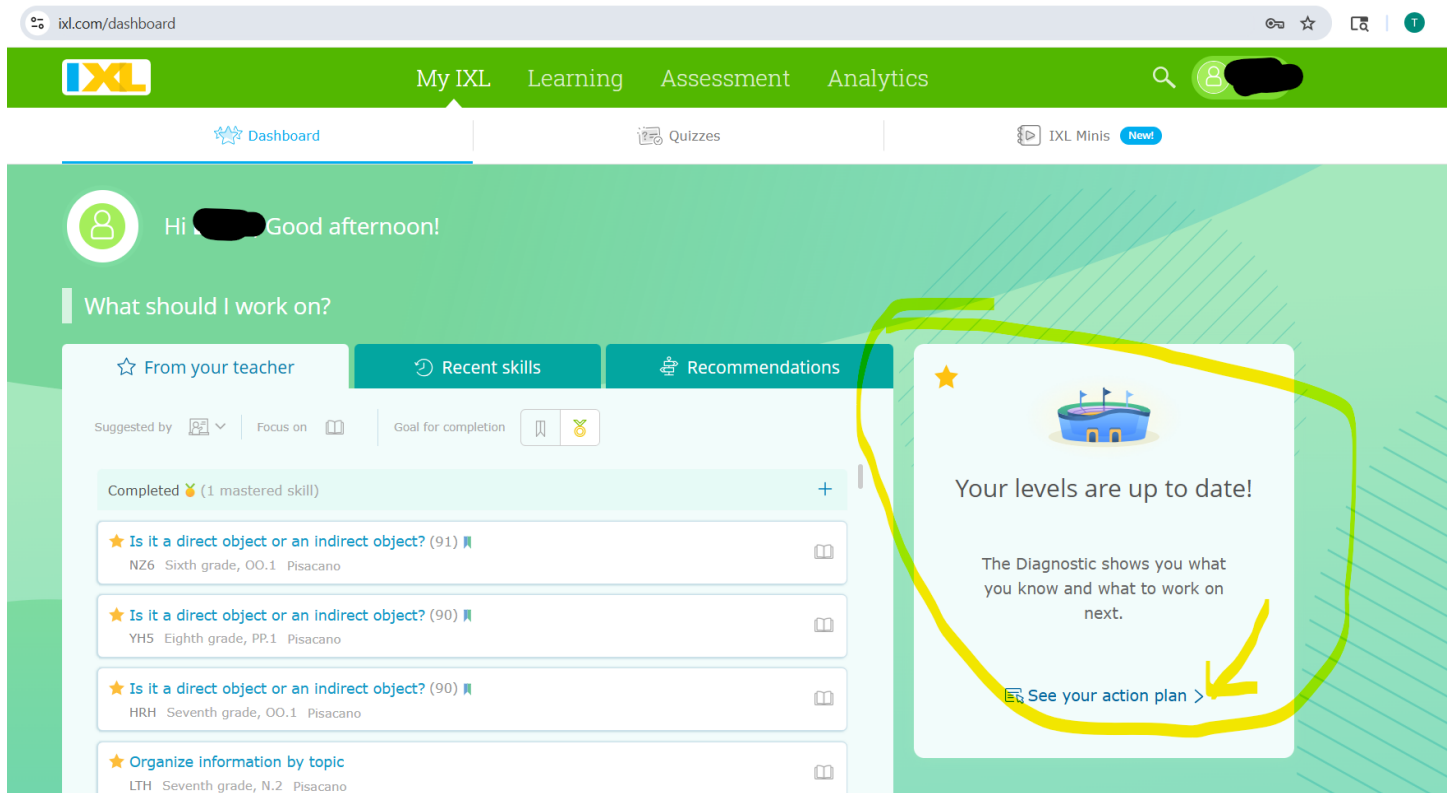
ixl.com/dashboard

T

IXL

My IXL Learning Assessment Analytics

Dashboard Quizzes IXL Minis New!

Hi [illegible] Good afternoon!

What should I work on?

From your teacher Recent skills Recommendations

Suggested by Focus on Goal for completion

Completed (1 mastered skill) +

Is it a direct object or an indirect object? (91)
NZ6 Sixth grade, OO.1 Pisacano

Is it a direct object or an indirect object? (90)
YH5 Eighth grade, PP.1 Pisacano

Is it a direct object or an indirect object? (90)
HRH Seventh grade, OO.1 Pisacano

Organize information by topic
LTH Seventh grade, N.2 Pisacano

Your levels are up to date!

The Diagnostic shows you what you know and what to work on next.

See your action plan >